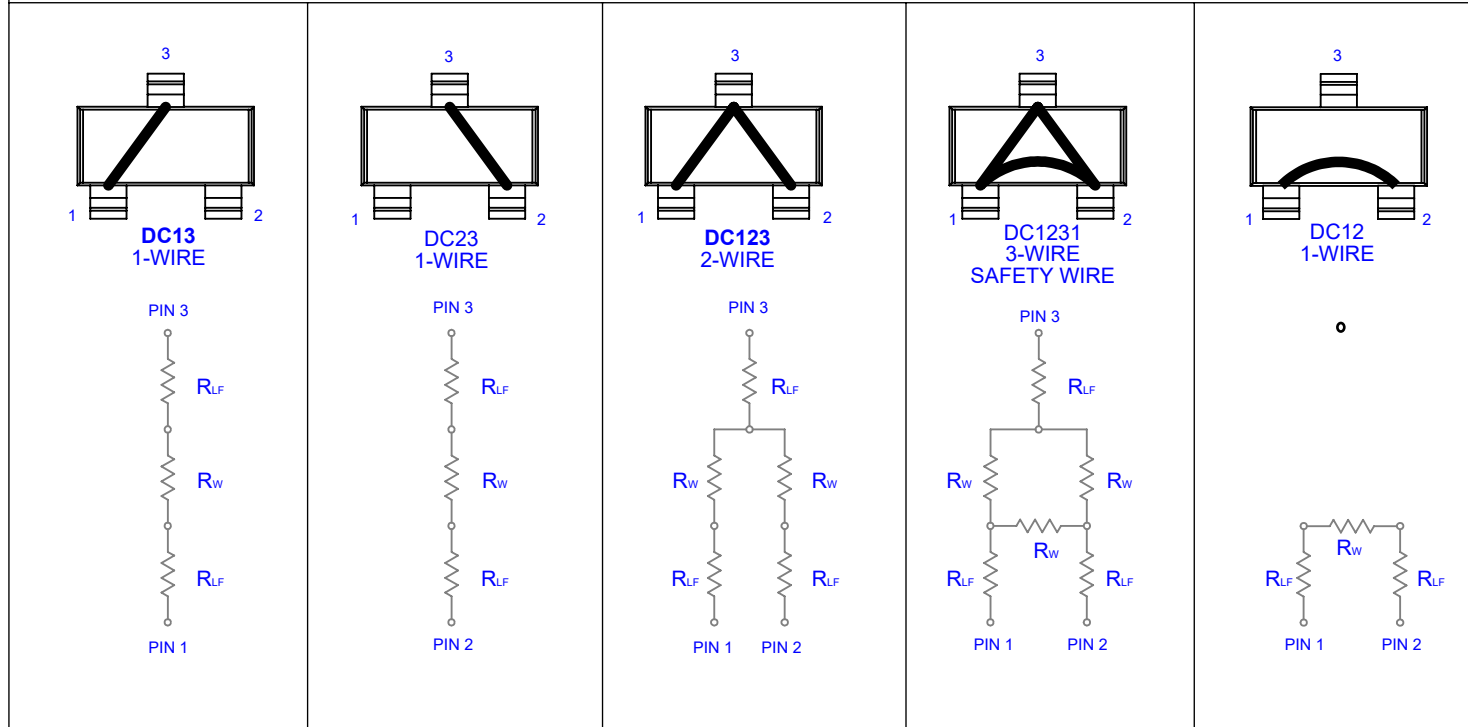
3
1 2
DC13
1-WIRE
PIN 3
$R_{LF}$
$R_W$
$R_{LF}$
PIN 1

3
1 2
DC23
1-WIRE
PIN 3
$R_{LF}$
$R_W$
$R_{LF}$
PIN 2

3
1 2
DC123
2-WIRE
PIN 3
$R_{LF}$
$R_W$ $R_W$
$R_{LF}$ $R_{LF}$
PIN 1 PIN 2

3
1 2
DC1231
3-WIRE
SAFETY WIRE
PIN 3
$R_{LF}$
$R_W$ $R_W$
$R_W$
$R_{LF}$ $R_{LF}$
PIN 1 PIN 2

3
1 2
DC12
1-WIRE
o
$R_W$
$R_{LF}$ $R_{LF}$
PIN 1 PIN 2